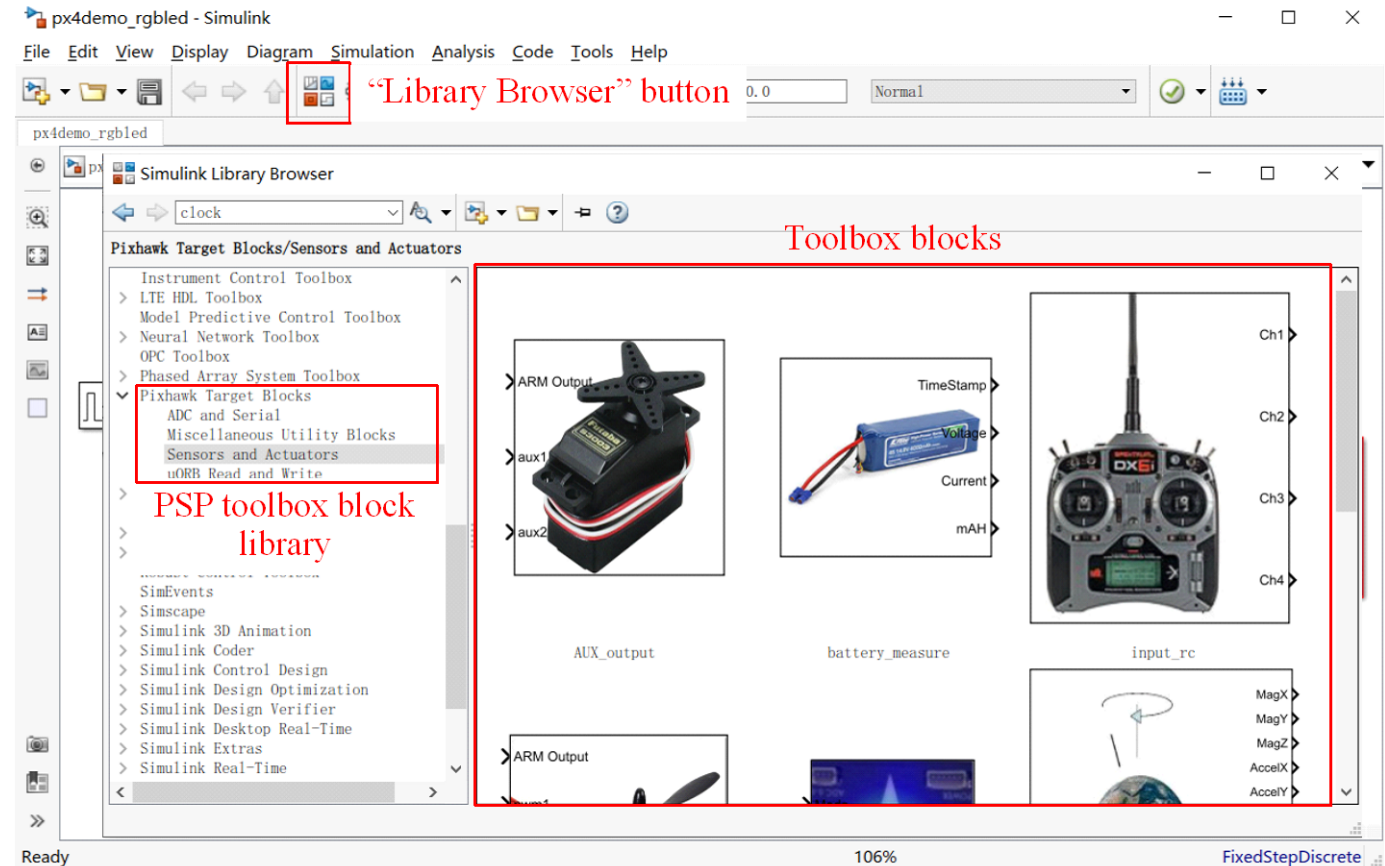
px4demo_rgbled - Simulink

File Edit View Display Diagram Simulation Analysis Code Tools Help

"Library Browser" button

0.0

Normal

px4demo_rgbled

Simulink Library Browser

clock

Pixhawk Target Blocks/Sensors and Actuators

Toolbox blocks

Instrument Control Toolbox
LTE HDL Toolbox
Model Predictive Control Toolbox
Neural Network Toolbox
OPC Toolbox
Phased Array System Toolbox
Pixhawk Target Blocks
ADC and Serial
Miscellaneous Utility Blocks
Sensors and Actuators
uORB Read and Write

PSP toolbox block library

SimEvents
Simscape
Simulink 3D Animation
Simulink Coder
Simulink Control Design
Simulink Design Optimization
Simulink Design Verifier
Simulink Desktop Real-Time
Simulink Extras
Simulink Real-Time

ARM Output
aux1
aux2
AUX_output

TimeStamp
Voltage
Current
mAH
battery_measure

Ch1
Ch2
Ch3
Ch4
input_rc

ARM Output

MagX
MagY
MagZ
AccelX
AccelY

Ready 106% FixedStepDiscrete